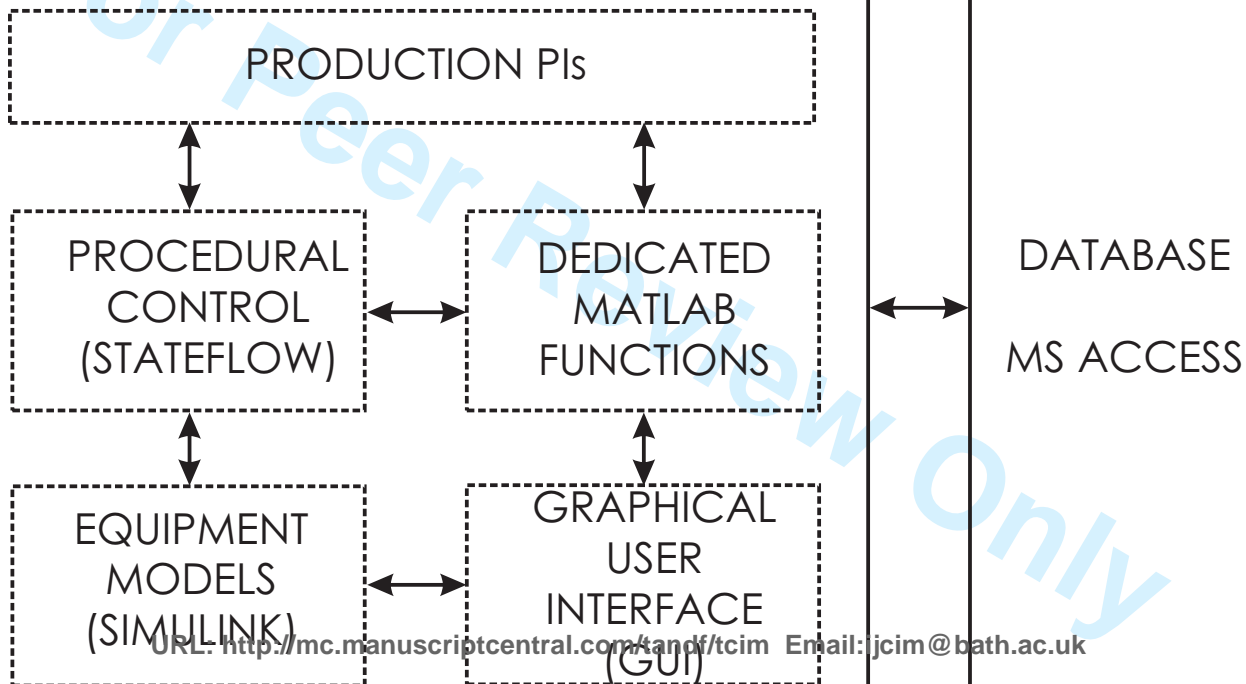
For Peer Review Only

PRODUCTION PIs

PROCEDURAL CONTROL (STATEFLOW)

DEDICATED MATLAB FUNCTIONS

DATABASE

MS ACCESS

EQUIPMENT MODELS (SIMULINK)

GRAPHICAL USER INTERFACE (GUI)

URL: http://mc.manuscriptcentral.com/tandf/tcim Email: jcim@bath.ac.uk